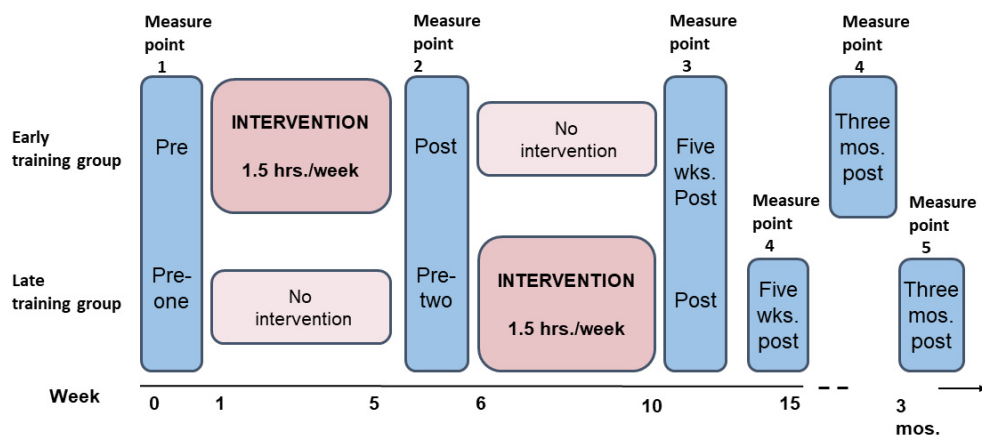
Measure point 1

Measure point 2

Measure point 3

Measure point 4

Early training group

Pre

INTERVENTION

1.5 hrs./week

Post

No intervention

Five wks. Post

Three mos. post

Measure point 4

Measure point 5

Late training group

Pre-one

No intervention

Pre-two

INTERVENTION

1.5 hrs./week

Post

Five wks. post

Three mos. post

Week

0

1

5

6

10

15

3 mos.